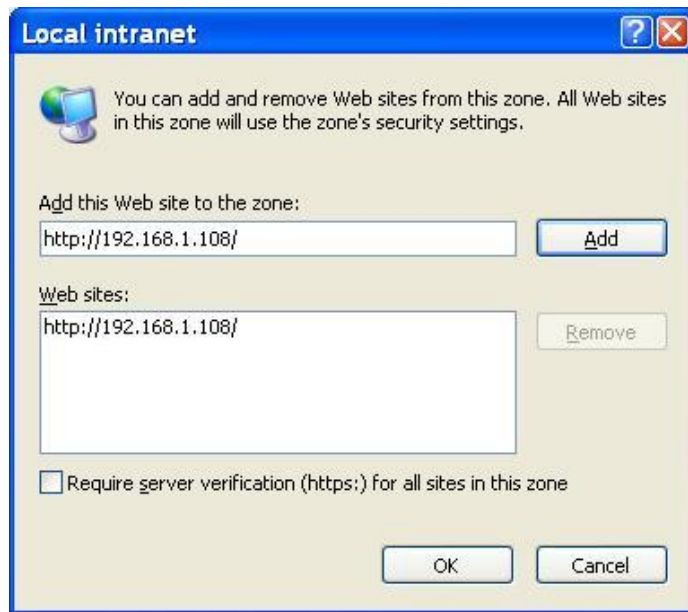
Local intranet

?

You can add and remove Web sites from this zone. All Web sites in this zone will use the zone's security settings.

Add this Web site to the zone:

http://192.168.1.108/

Add

Web sites:

http://192.168.1.108/

Remove

Require server verification (https:) for all sites in this zone

OK

Cancel